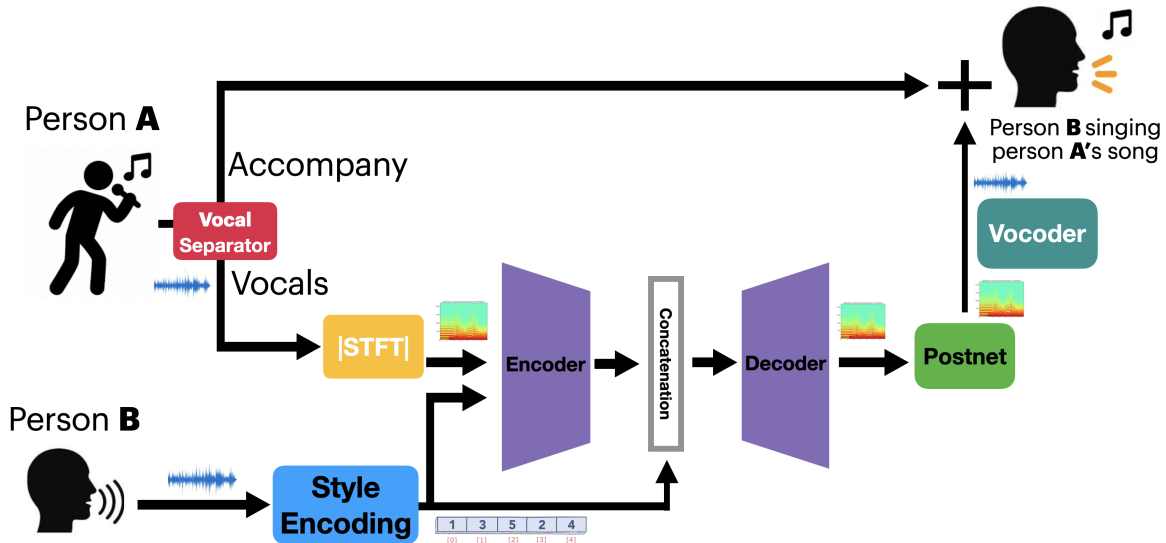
Person **A**

Accompany

Vocal Separator

Vocals

|STFT|

Encoder

Concatenation

Decoder

Postnet

Vocoder

Person **B** singing person **A'**s song

Person **B**

Style Encoding

| 1 | 3 | 5 | 2 | 4 |
|---|---|---|---|---|
| [0] | [1] | [2] | [3] | [4] |